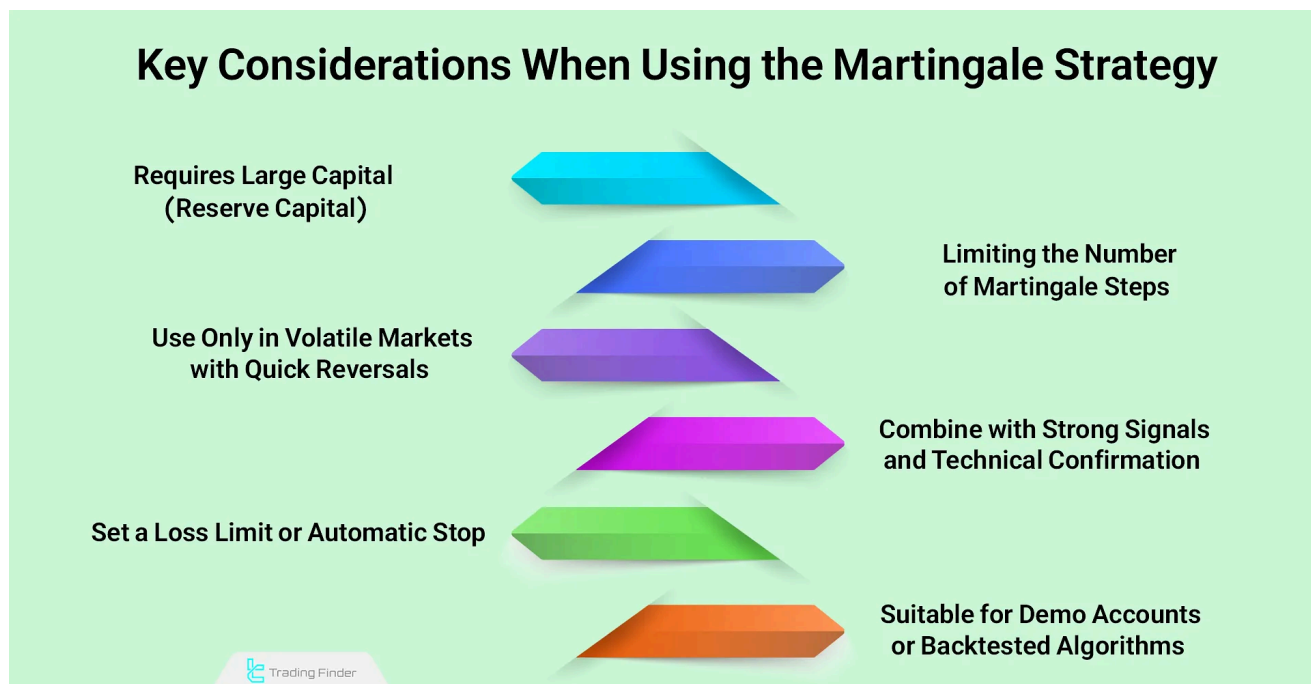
Key Considerations When Using the Martingale Strategy

Requires Large Capital (Reserve Capital)

Limiting the Number of Martingale Steps

Use Only in Volatile Markets with Quick Reversals

Combine with Strong Signals and Technical Confirmation

Set a Loss Limit or Automatic Stop

Suitable for Demo Accounts or Backtested Algorithms

Trading Finder